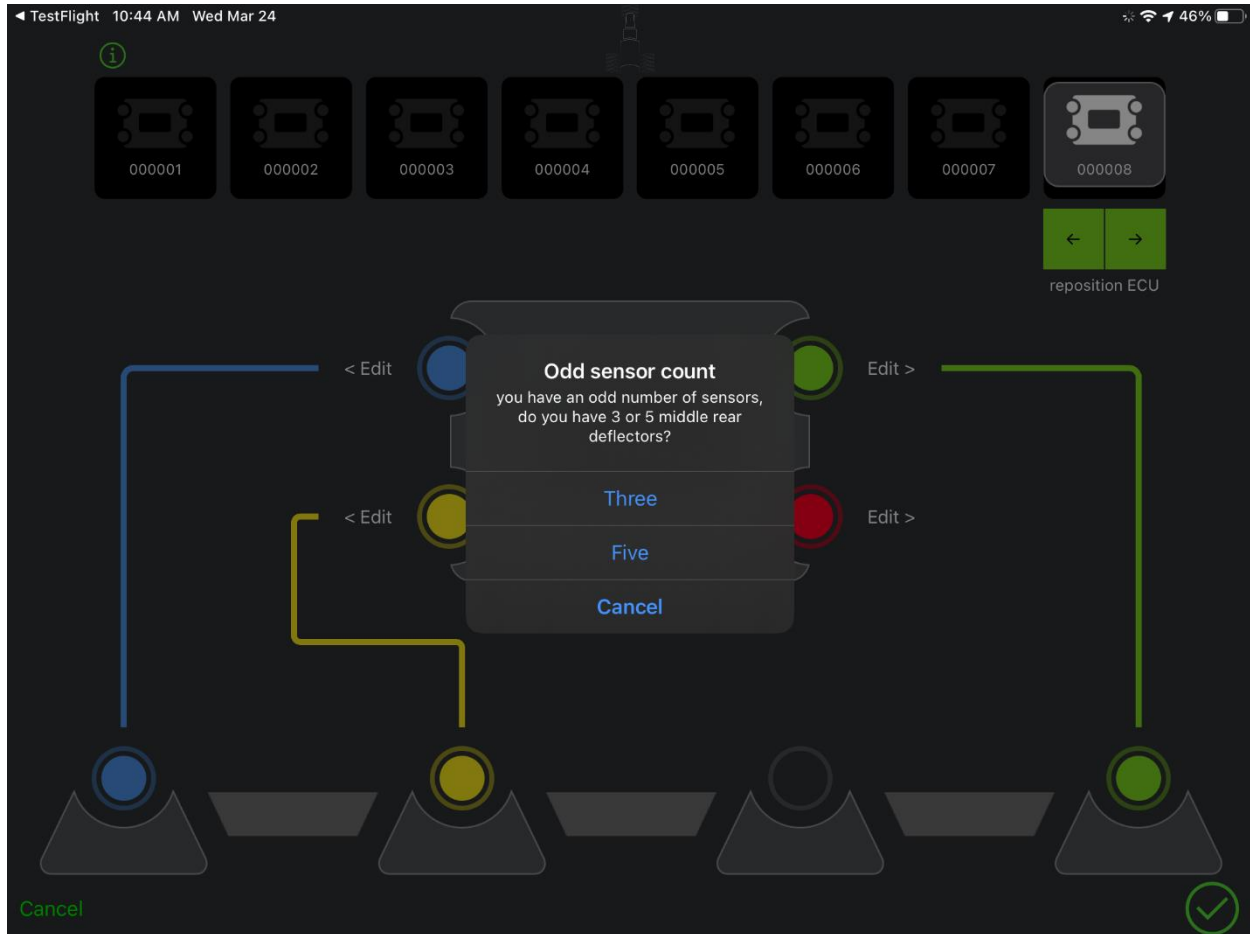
◄ TestFlight 10:44 AM Wed Mar 24

46%

000001
000002
000003
000004
000005
000006
000007
000008

← →
reposition ECU

< Edit
Edit >
< Edit
Edit >

Odd sensor count
you have an odd number of sensors, do you have 3 or 5 middle rear deflectors?

Three
Five
Cancel

Cancel